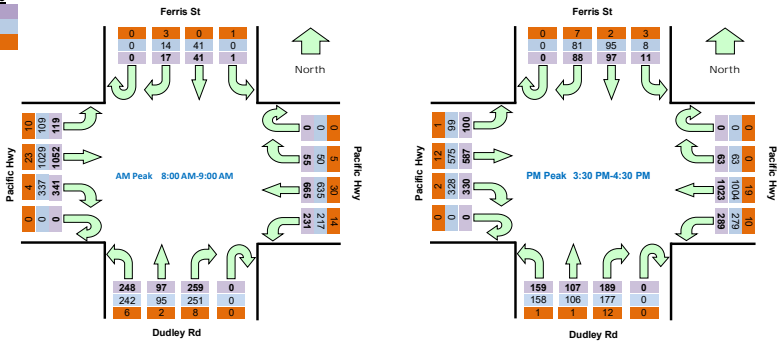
Ferris St

| 0 | 3 | 0 | 1 |
|---|---|---|---|
| 0 | 14 | 41 | 0 |
| 0 | 17 | 41 | 1 |

North

Pacific Hwy

| 10 | 109 | 119 |
|---|---|---|
| 23 | 1029 | 1052 |
| 4 | 337 | 341 |
| 0 | 0 | 0 |

AM Peak 8:00 AM-9:00 AM

Pacific Hwy

| 0 | 0 | 0 |
|---|---|---|
| 55 | 50 | 5 |
| 665 | 635 | 30 |
| 231 | 217 | 14 |

| 248 | 97 | 259 | 0 |
|---|---|---|---|
| 242 | 95 | 251 | 0 |
| 6 | 2 | 8 | 0 |

Dudley Rd

Ferris St

| 0 | 7 | 2 | 3 |
|---|---|---|---|
| 0 | 81 | 95 | 8 |
| 0 | 88 | 97 | 11 |

North

Pacific Hwy

| 1 | 99 | 100 |
|---|---|---|
| 12 | 575 | 587 |
| 2 | 328 | 330 |
| 0 | 0 | 0 |

PM Peak 3:30 PM-4:30 PM

Pacific Hwy

| 0 | 0 | 0 |
|---|---|---|
| 63 | 63 | 0 |
| 1023 | 1004 | 19 |
| 289 | 279 | 10 |

| 159 | 107 | 189 | 0 |
|---|---|---|---|
| 158 | 106 | 177 | 0 |
| 1 | 1 | 12 | 0 |

Dudley Rd